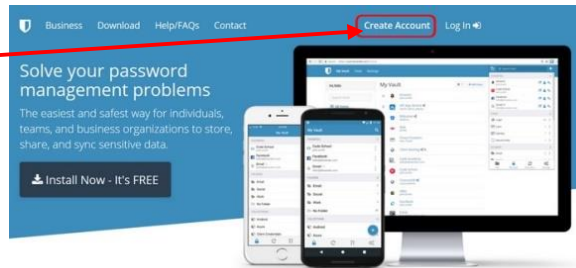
Business Download Help/FAQs Contact Create Account Log In

Solve your password management problems

The easiest and safest way for individuals, teams, and business organizations to store, share, and sync sensitive data.

Install Now - It's FREE

My Vault